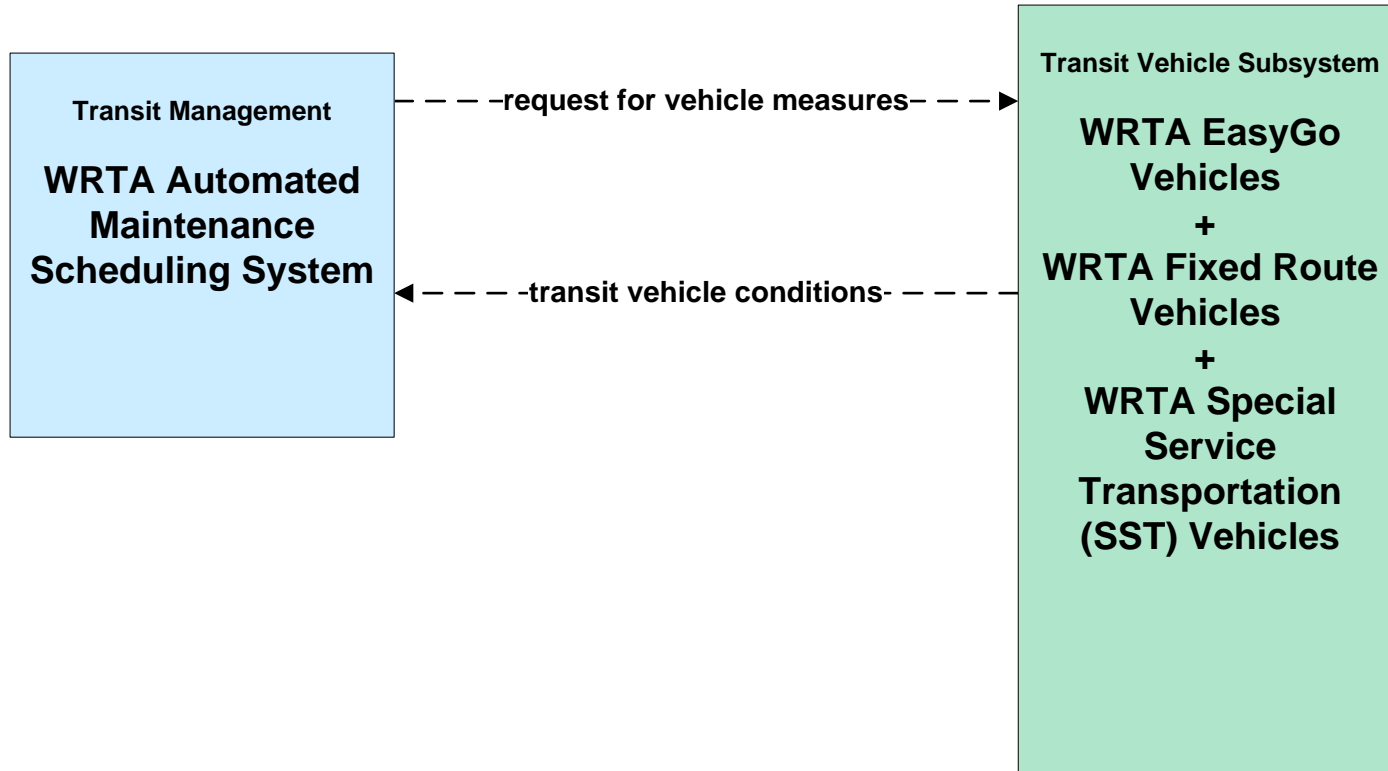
Transit Management

WRTA Automated Maintenance Scheduling System

request for vehicle measures

transit vehicle conditions

Transit Vehicle Subsystem

WRTA EasyGo Vehicles
+
WRTA Fixed Route Vehicles
+
WRTA Special Service Transportation (SST) Vehicles